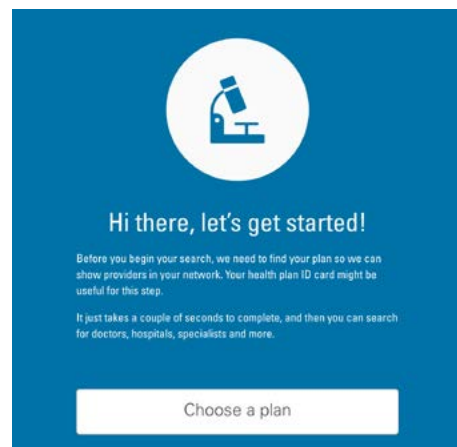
Hi there, let's get started!

Before you begin your search, we need to find your plan so we can show providers in your network. Your health plan ID card might be useful for this step.

It just takes a couple of seconds to complete, and then you can search for doctors, hospitals, specialists and more.

Choose a plan